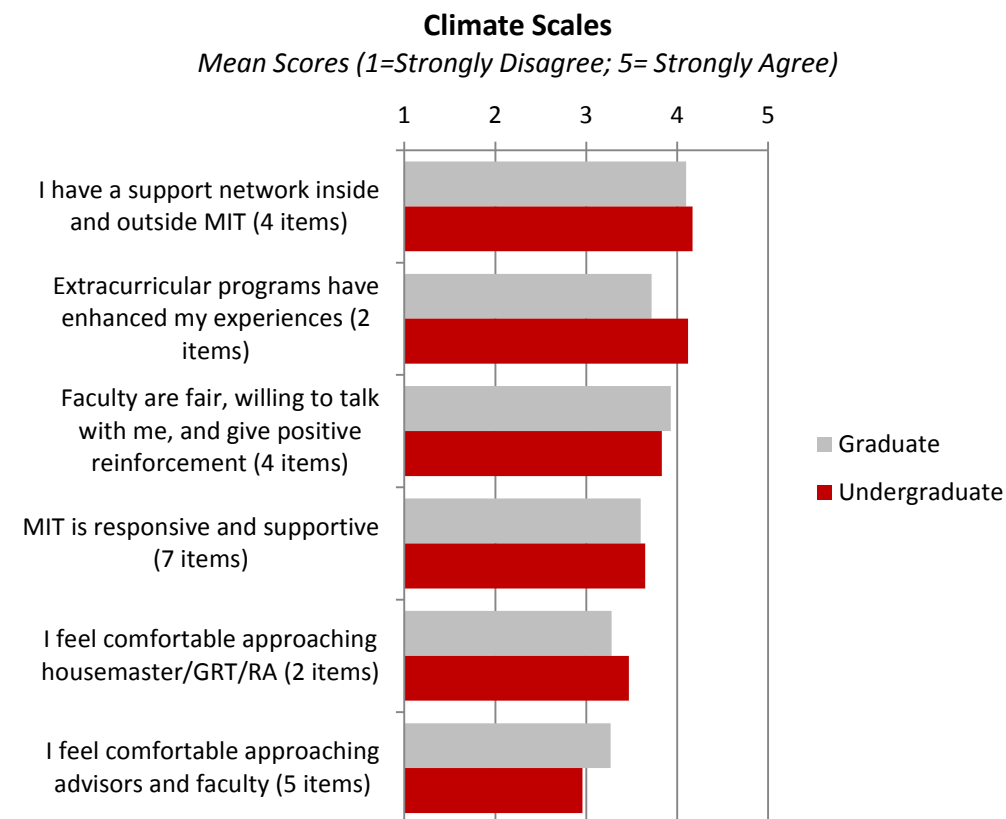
**Climate Scales**
*Mean Scores (1=Strongly Disagree; 5= Strongly Agree)*

1 2 3 4 5

I have a support network inside and outside MIT (4 items)

Extracurricular programs have enhanced my experiences (2 items)

Faculty are fair, willing to talk with me, and give positive reinforcement (4 items)

MIT is responsive and supportive (7 items)

I feel comfortable approaching housemaster/GRT/RA (2 items)

I feel comfortable approaching advisors and faculty (5 items)

Graduate
Undergraduate